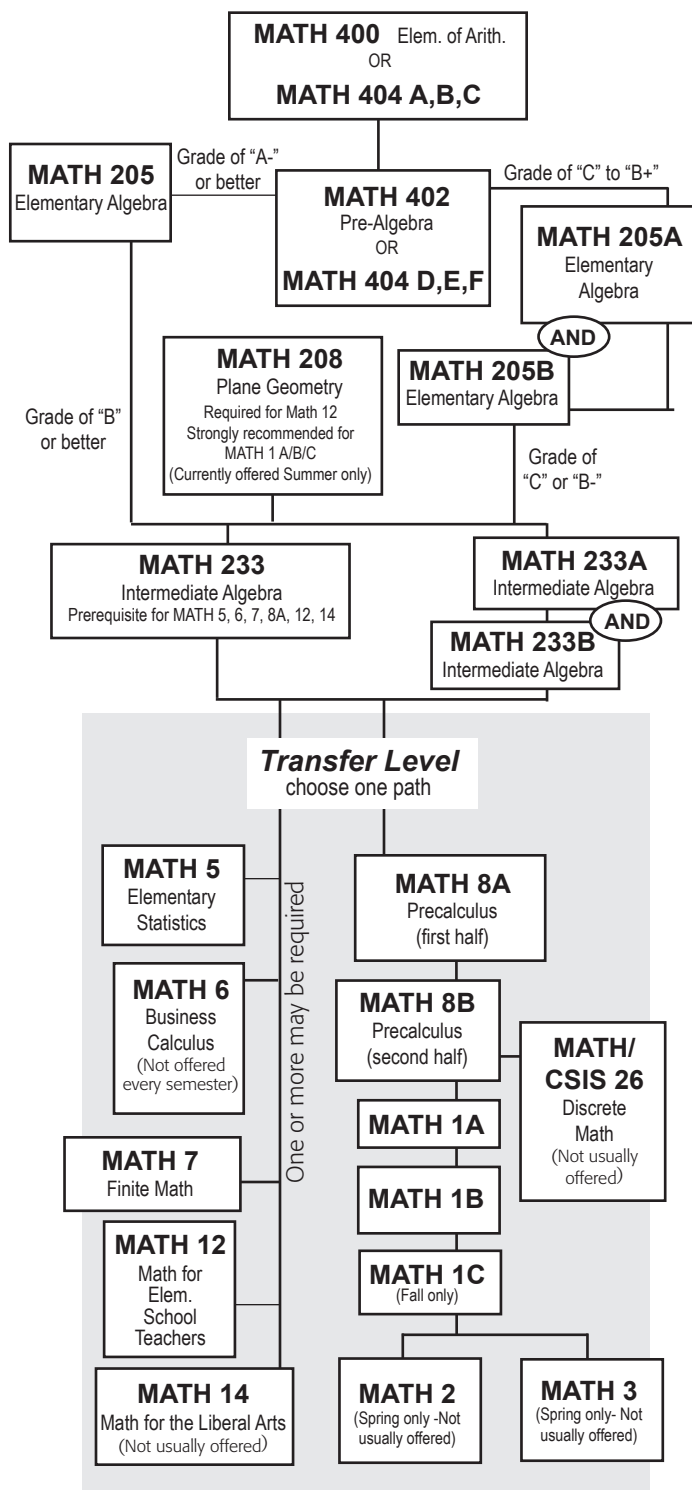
MATH 400 Elem. of Arith.
OR
MATH 404 A,B,C

MATH 205
Elementary Algebra

Grade of "A-" or better

MATH 402
Pre-Algebra
OR
MATH 404 D,E,F

Grade of "C" to "B+"

MATH 205A
Elementary Algebra

AND

MATH 205B
Elementary Algebra

MATH 208
Plane Geometry
Required for Math 12
Strongly recommended for MATH 1 A/B/C
(Currently offered Summer only)

Grade of "B" or better

Grade of "C" or "B-"

MATH 233
Intermediate Algebra
Prerequisite for MATH 5, 6, 7, 8A, 12, 14

MATH 233A
Intermediate Algebra

AND

MATH 233B
Intermediate Algebra

Transfer Level
choose one path

One or more may be required

MATH 5
Elementary Statistics

MATH 6
Business Calculus
(Not offered every semester)

MATH 7
Finite Math

MATH 12
Math for Elem. School Teachers

MATH 14
Math for the Liberal Arts
(Not usually offered)

MATH 8A
Precalculus
(first half)

MATH 8B
Precalculus
(second half)

MATH/ CSIS 26
Discrete Math
(Not usually offered)

MATH 1A

MATH 1B

MATH 1C
(Fall only)

MATH 2
(Spring only -Not usually offered)

MATH 3
(Spring only- Not usually offered)